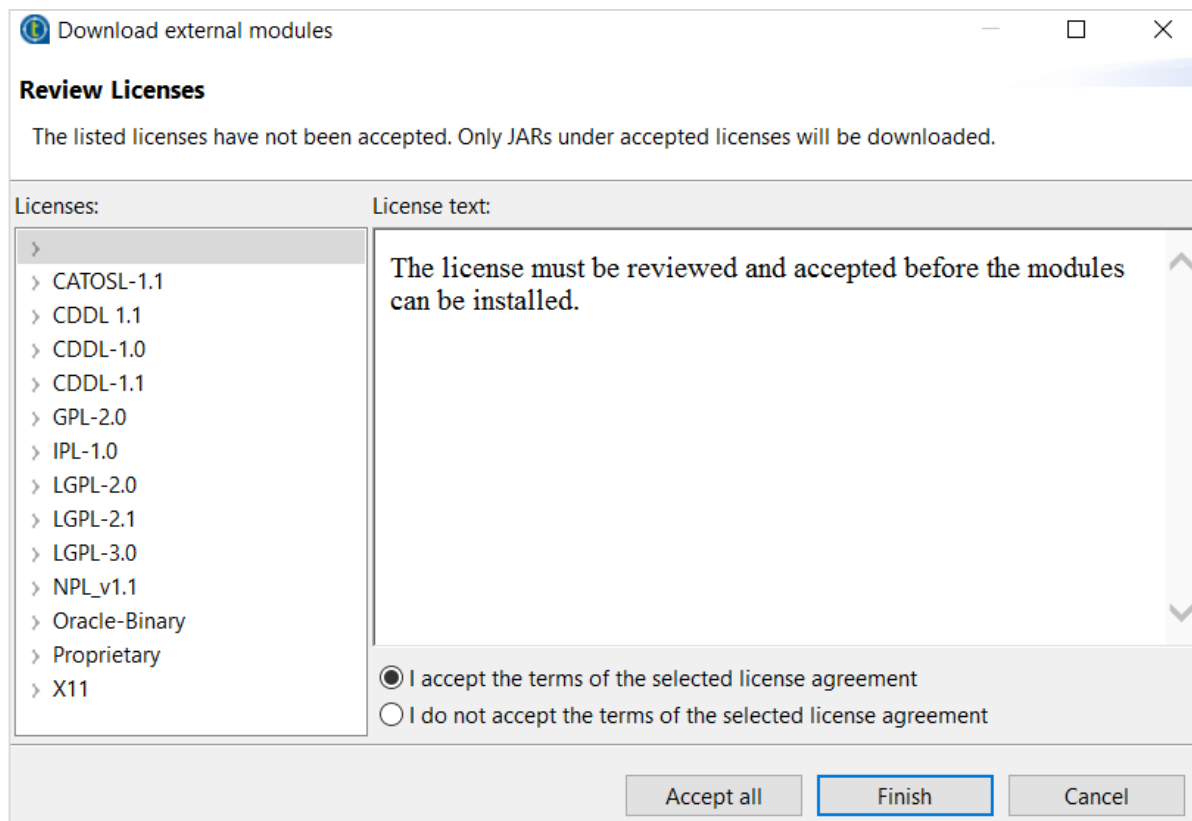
Download external modules

Review Licenses

The listed licenses have not been accepted. Only JARs under accepted licenses will be downloaded.

Licenses:

CATOSL-1.1
CDDL 1.1
CDDL-1.0
CDDL-1.1
GPL-2.0
IPL-1.0
LGPL-2.0
LGPL-2.1
LGPL-3.0
NPL_v1.1
Oracle-Binary
Proprietary
X11

License text:

The license must be reviewed and accepted before the modules can be installed.

I accept the terms of the selected license agreement
I do not accept the terms of the selected license agreement

Accept all
Finish
Cancel